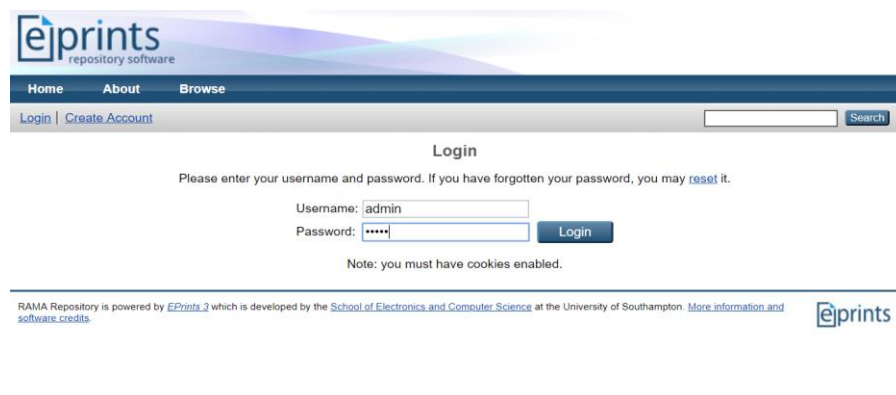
eprints
repository software

Home About Browse

Login | Create Account

Search

Login

Please enter your username and password. If you have forgotten your password, you may reset it.

Username: admin
Password: •••••

Login

Note: you must have cookies enabled.

RAMA Repository is powered by EPrints 3 which is developed by the School of Electronics and Computer Science at the University of Southampton. More information and software credits.

eprints